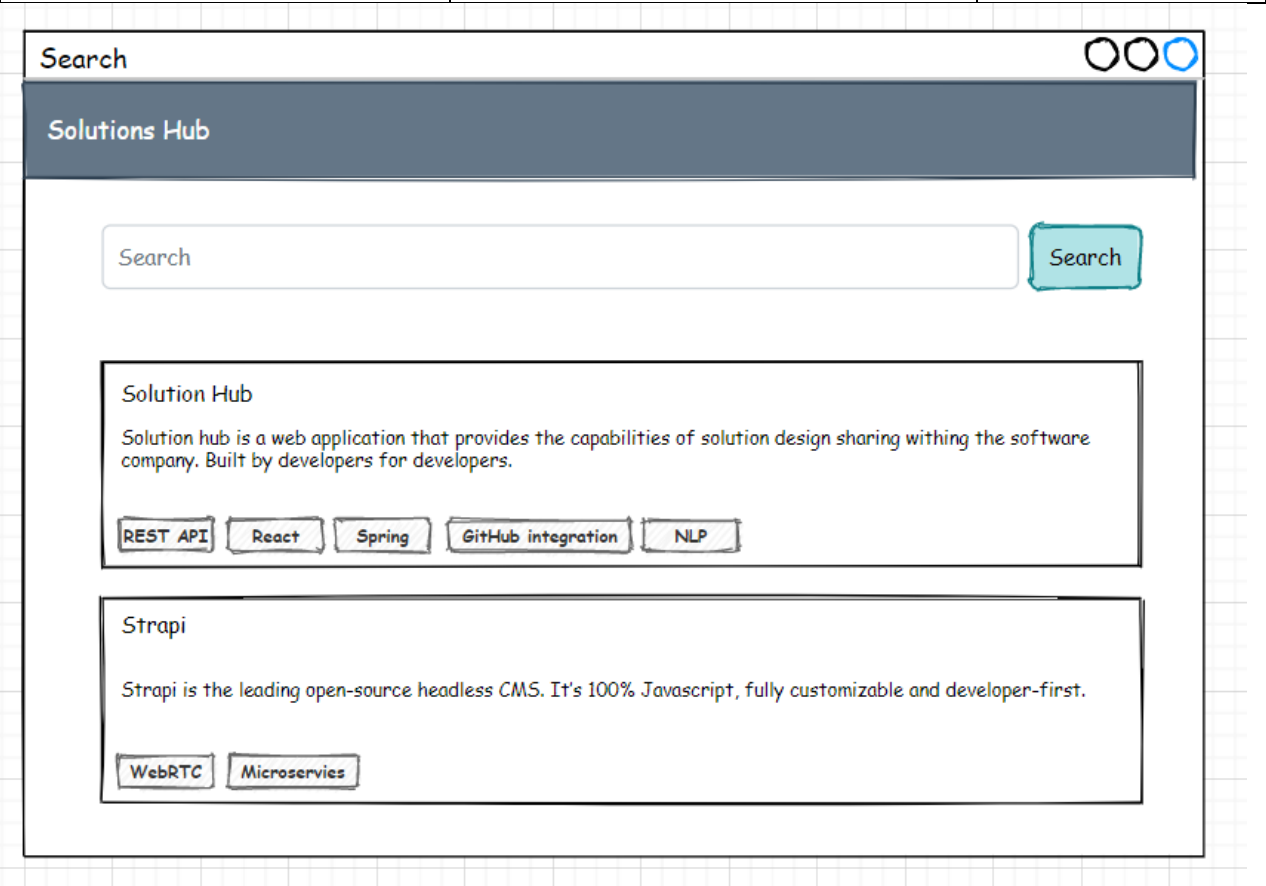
Search

Solutions Hub

Search

Search

Solution Hub

Solution hub is a web application that provides the capabilities of solution design sharing withing the software company. Built by developers for developers.

REST API

React

Spring

GitHub integration

NLP

Strapi

Strapi is the leading open-source headless CMS. It's 100% Javascript, fully customizable and developer-first.

WebRTC

Microservies